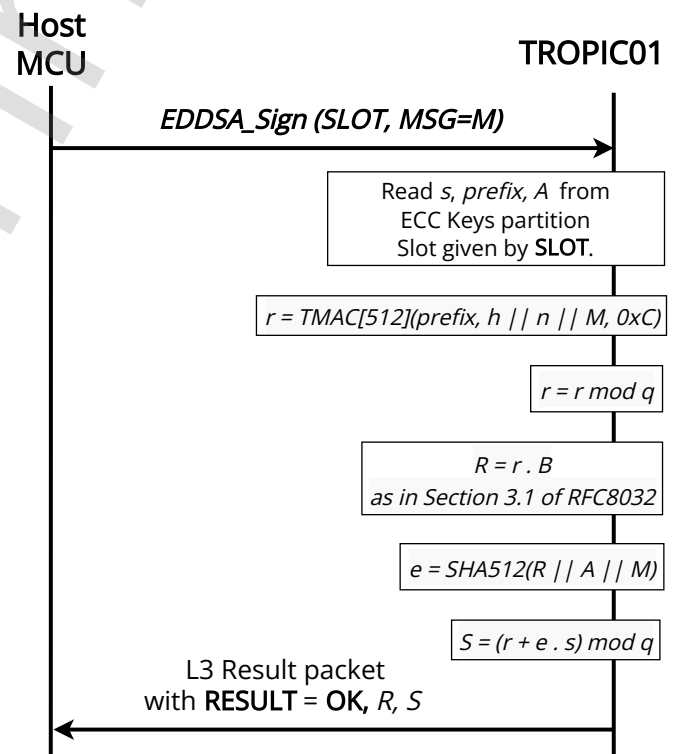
Host MCU

TROPIC01

EDDSA_Sign (SLOT, MSG=M)

Read s, prefix, A from ECC Keys partition Slot given by SLOT.

r = TMAC[512](prefix, h || n || M, 0xC)

r = r mod q

R = r . B
as in Section 3.1 of RFC8032

e = SHA512(R || A || M)

S = (r + e . s) mod q

L3 Result packet with RESULT = OK, R, S